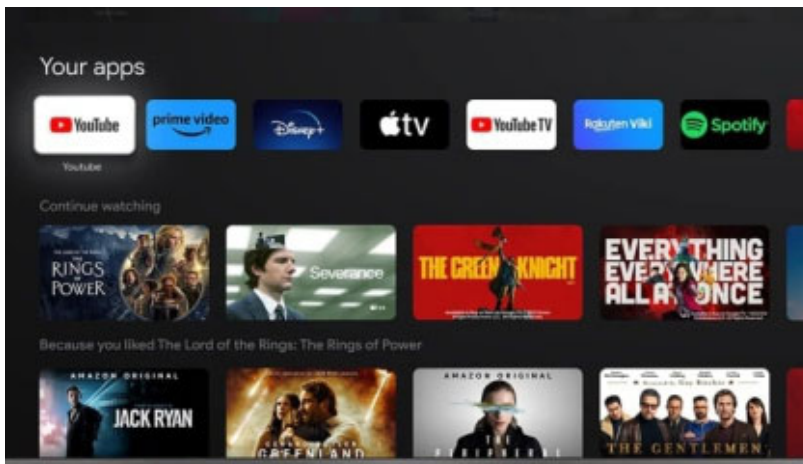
Your apps

YouTube

prime video

Disney+

tv

YouTube TV

Rakuten Viki

Spotify

Youtube

Continue watching

THE RINGS OF POWER

Severance

THE GREEN KNIGHT

EVERYTHING EVERYWHERE ALL AT ONCE

Because you liked The Lord of the Rings: The Rings of Power

AMAZON ORIGINAL

JACK RYAN

GREENLAND

AMAZON ORIGINAL

THE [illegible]

THE GENTLEMEN